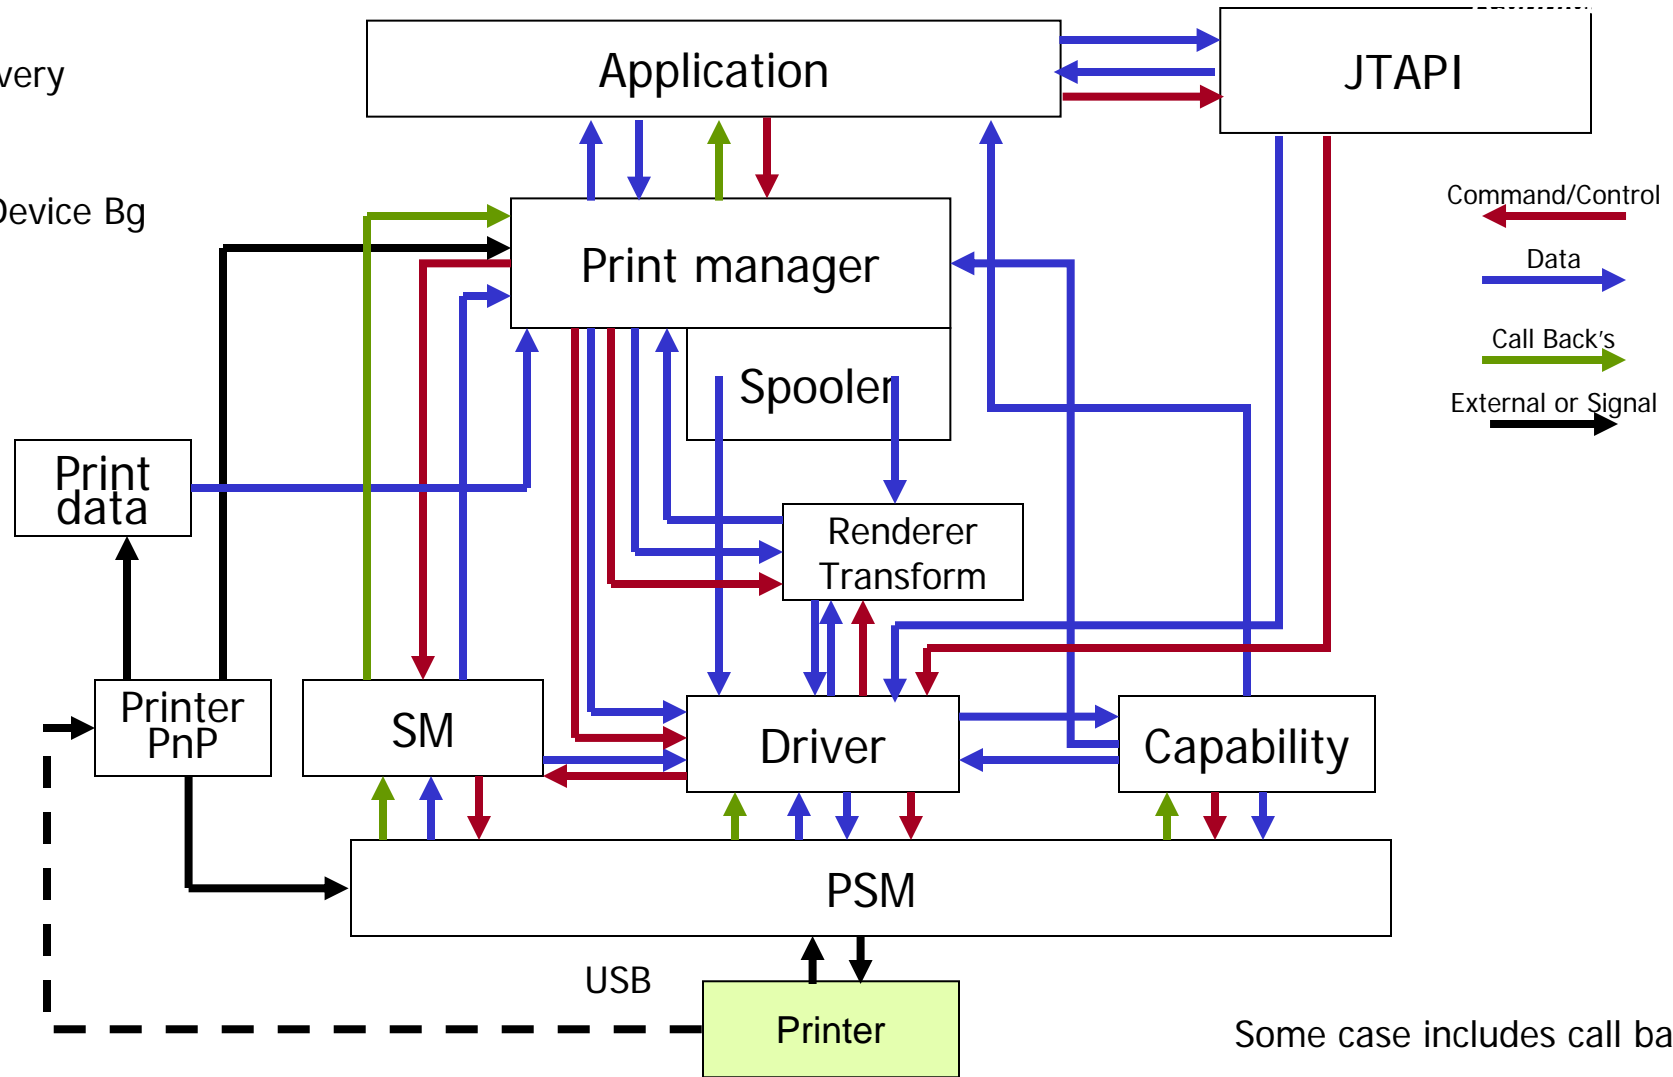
very

Device Bg

Application

JTAPI

Command/Control

Data

Call Back's

External or Signal

Print manager

Spooler

Print data

Renderer Transform

Printer PnP

SM

Driver

Capability

PSM

USB

Printer

Some case includes call ba